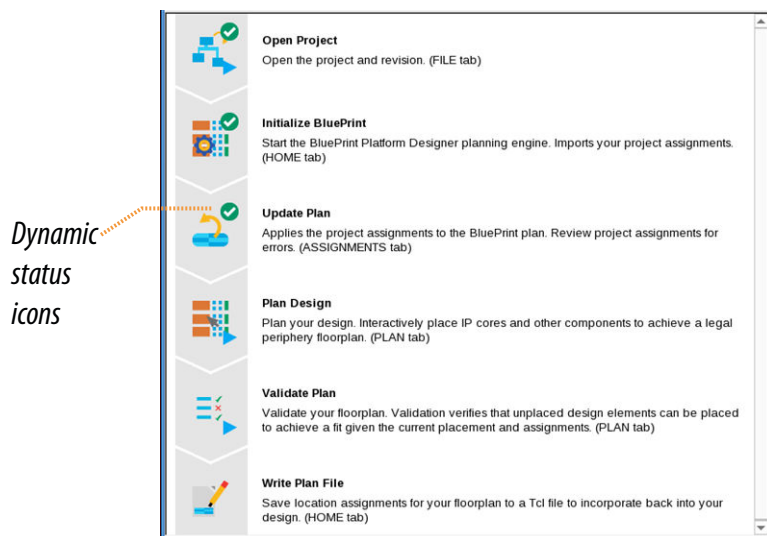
Dynamic status icons

Open Project
Open the project and revision. (FILE tab)

Initialize BluePrint
Start the BluePrint Platform Designer planning engine. Imports your project assignments. (HOME tab)

Update Plan
Applies the project assignments to the BluePrint plan. Review project assignments for errors. (ASSIGNMENTS tab)

Plan Design
Plan your design. Interactively place IP cores and other components to achieve a legal periphery floorplan. (PLAN tab)

Validate Plan
Validate your floorplan. Validation verifies that unplaced design elements can be placed to achieve a fit given the current placement and assignments. (PLAN tab)

Write Plan File
Save location assignments for your floorplan to a Tcl file to incorporate back into your design. (HOME tab)